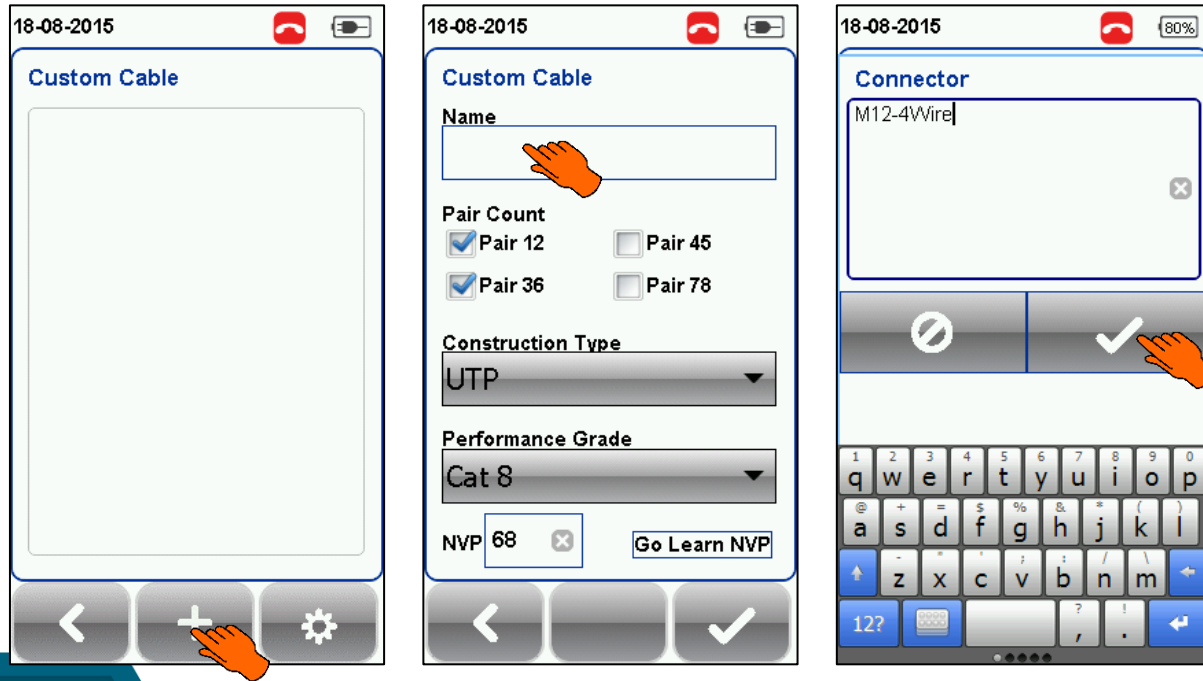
18-08-2015

Custom Cable

18-08-2015

Custom Cable

Name

Pair Count

Pair 12

Pair 45

Pair 36

Pair 78

Construction Type

UTP

Performance Grade

Cat 8

NVP 68

Go Learn NVP

18-08-2015 80%

Connector

M12-4Wire

| 1 q | 2 w | 3 e | 4 r | 5 t | 6 y | 7 u | 8 i | 9 o | 0 p |
|---|---|---|---|---|---|---|---|---|---|
| @ a | + s | = d | $ f | % g | & h | * j | ( k | ) l | |
| | - z | " x | ' c | ; v | : b | / n | \ m | | |

12? ? , ! .